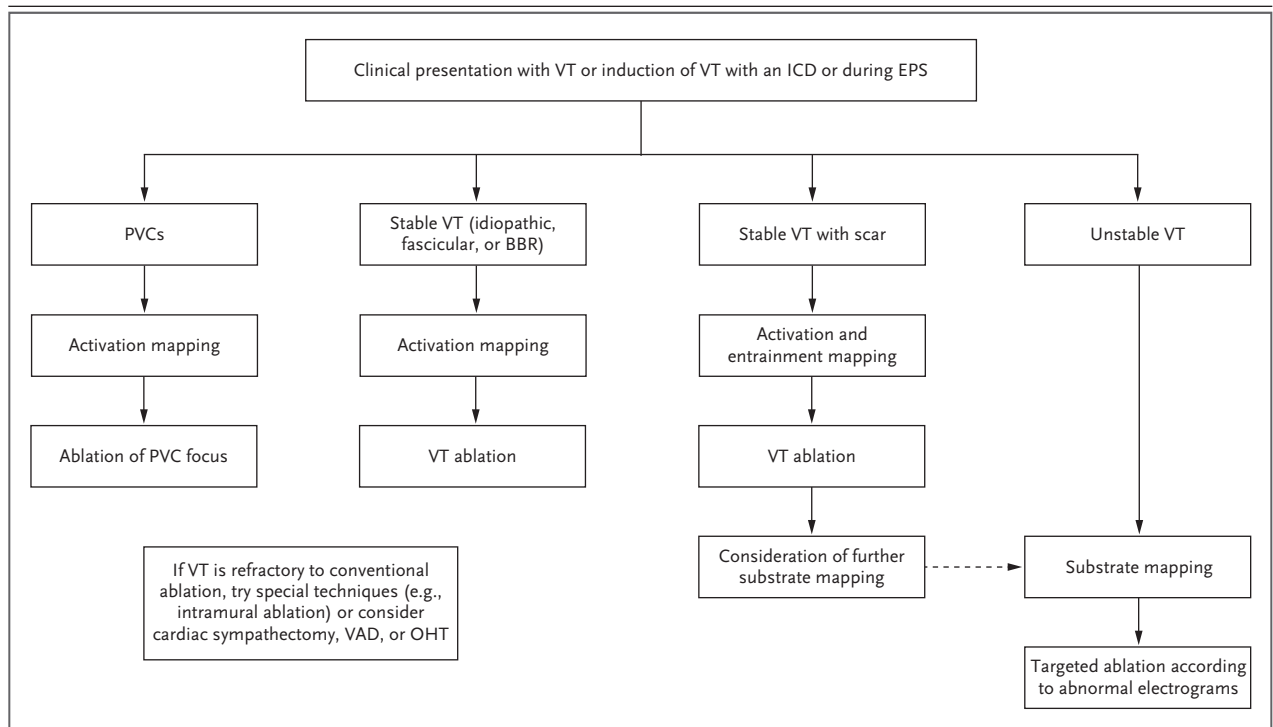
Clinical presentation with VT or induction of VT with an ICD or during EPS

PVCs

Activation mapping

Ablation of PVC focus

Stable VT (idiopathic, fascicular, or BBR)

Activation mapping

VT ablation

Stable VT with scar

Activation and entrainment mapping

VT ablation

Consideration of further substrate mapping

Unstable VT

Substrate mapping

Targeted ablation according to abnormal electrograms

If VT is refractory to conventional ablation, try special techniques (e.g., intramural ablation) or consider cardiac sympathectomy, VAD, or OHT